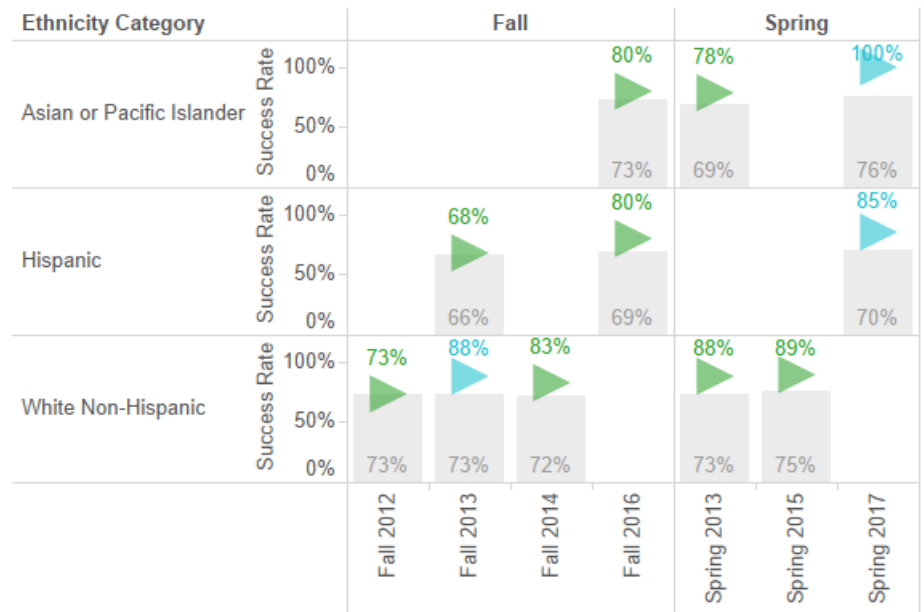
| Ethnicity Category | | Fall 2012 | Fall 2013 | Fall 2014 | Fall 2016 | Spring 2013 | Spring 2015 | Spring 2017 |
|---|---|---|---|---|---|---|---|---|
| Asian or Pacific Islander | Success Rate 100% 50% 0% | | | | 80% 73% | 78% 69% | | 100% 76% |
| Hispanic | Success Rate 100% 50% 0% | | 68% 66% | | 80% 69% | | | 85% 70% |
| White Non-Hispanic | Success Rate 100% 50% 0% | 73% 73% | 88% 73% | 83% 72% | | 88% 73% | 89% 75% | |

Fall

Spring